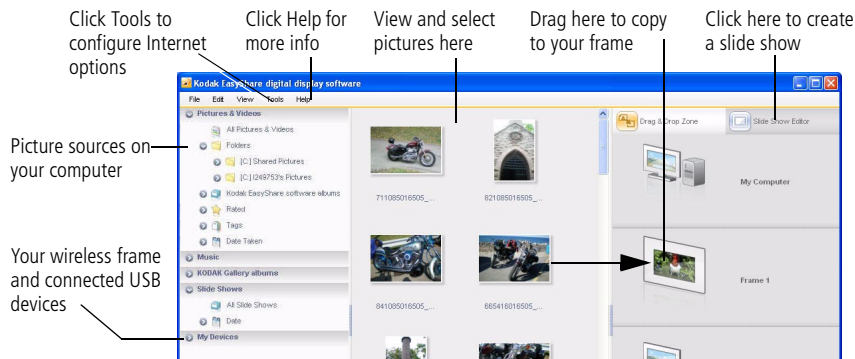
Click Tools to configure Internet options

Click Help for more info

View and select pictures here

Drag here to copy to your frame

Click here to create a slide show

Picture sources on your computer

Your wireless frame and connected USB devices

Kodak EasyShare digital display software

File Edit View Tools Help

Pictures & Videos

All Pictures & Videos

Folders

[C:] Shared Pictures

[C:] I249753's Pictures

Kodak EasyShare software albums

Rated

Tags

Date Taken

Music

KODAK Gallery albums

Slide Shows

All Slide Shows

Date

My Devices

711085016505_...

821085016505_...

841085016505_...

665416016505_...

Drag & Drop Zone

Slide Show Editor

My Computer

Frame 1